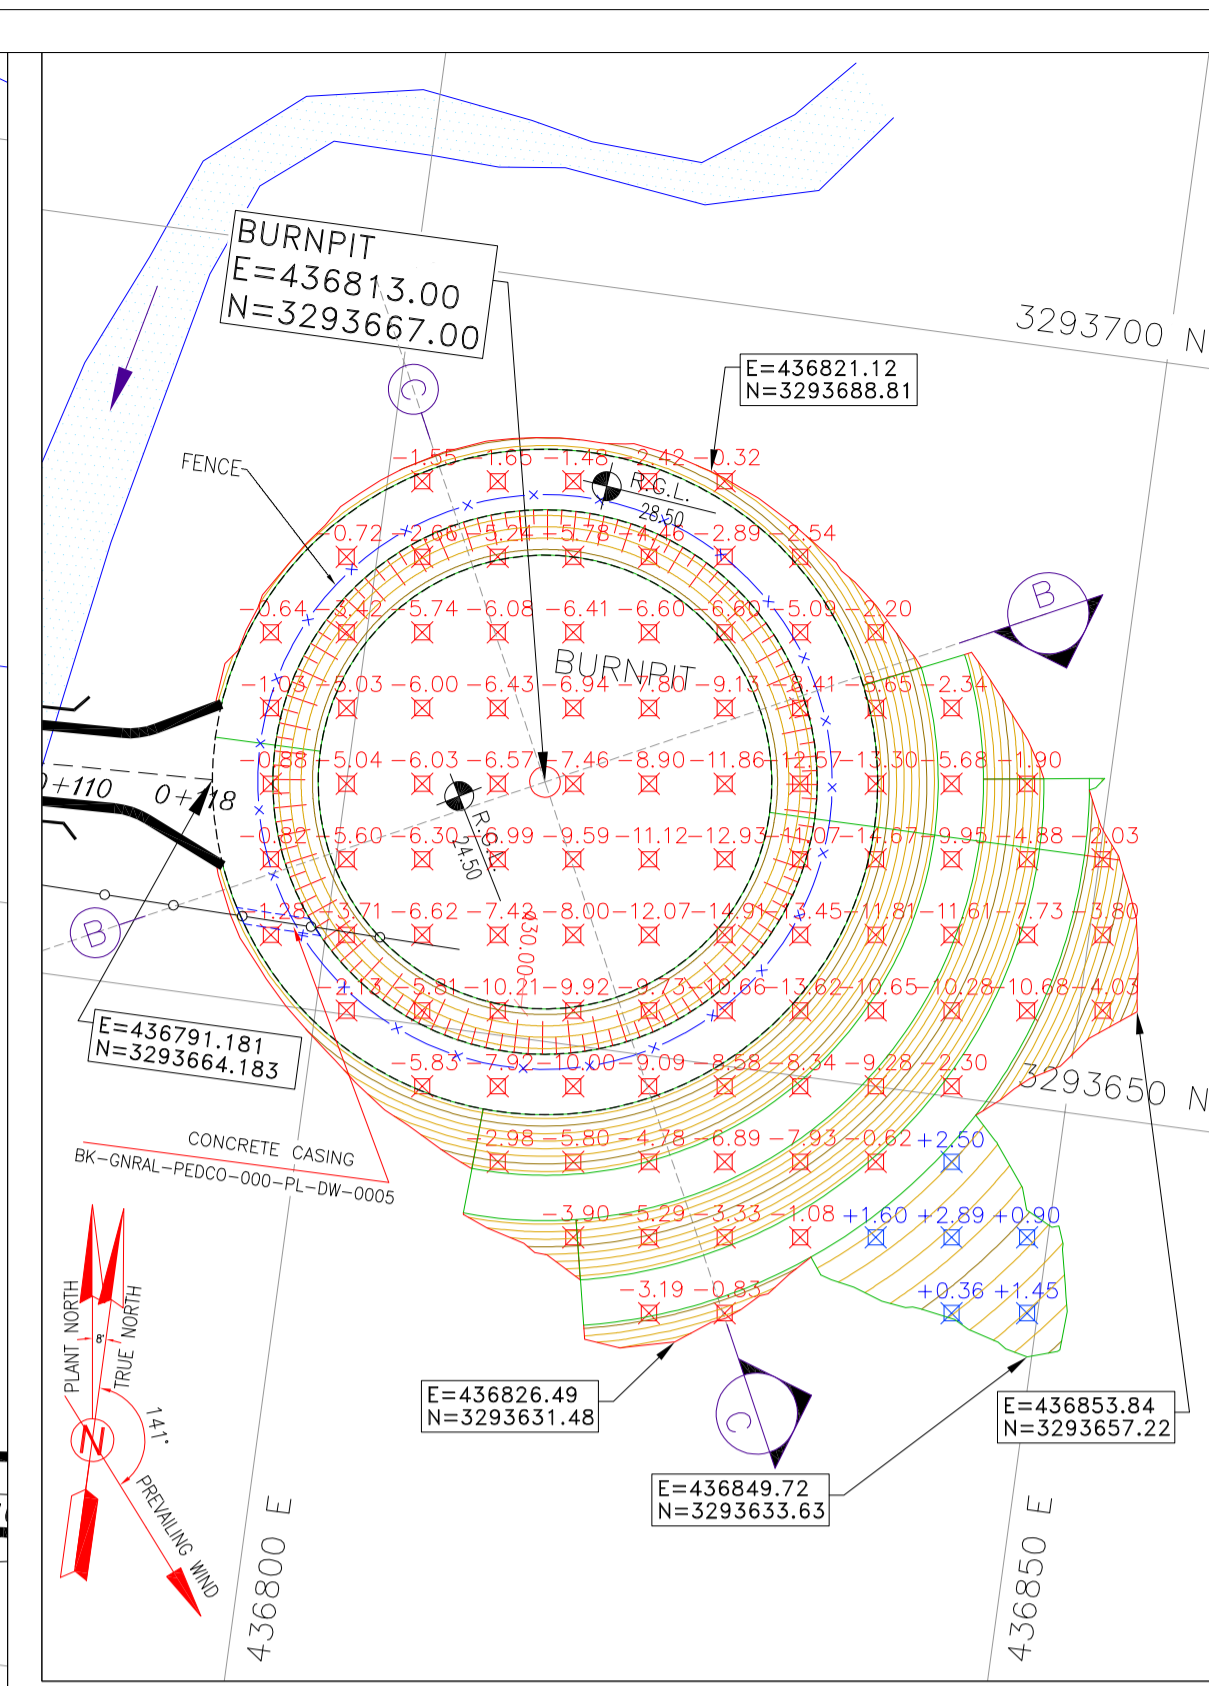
BURNPIT
E=436813.00
N=3293667.00

3293700 N

E=436821.12
N=3293688.81

C

FENCE

−1.55 −1.65 −1.48 −2.42 −0.32

R.G.L.
28.50

−0.72 −2.61 −5.24 −5.78 −4.46 −2.89 −2.54

−0.64 −3.42 −5.74 −6.08 −6.41 −6.60 −6.60 −5.09 −2.20

B

BURNPIT

−1.03 −5.03 −6.00 −6.43 −6.94 −7.80 −9.13 −8.41 −5.65 −2.34

−0.88 −5.04 −6.03 −6.57 −7.46 −8.90 −11.86 −12.57 −13.30 −5.68 −1.90

0+110 0+118

R.G.L.
24.50

−0.82 −5.60 −6.30 −6.99 −9.59 −11.12 −12.93 −11.07 −14.67 −9.95 −4.88 −2.03

B

−1.28 −3.71 −6.62 −7.42 −8.00 −12.07 −14.91 −13.45 −11.81 −11.61 −7.73 −3.80

Ø30.00

−2.13 −5.81 −10.21 −9.92 −9.73 −10.66 −13.62 −10.65 −10.28 −10.68 −4.03

E=436791.181
N=3293664.183

−5.83 −7.92 −10.00 −9.09 −8.58 −8.34 −9.28 −2.30

3293650 N

CONCRETE CASING
BK-GNRAL-PEDCO-000-PL-DW-0005

−2.98 −5.80 −4.78 −6.89 −7.93 −0.62 +2.50

−3.90 −5.29 −3.33 −1.08 +1.60 +2.89 +0.90

−3.19 −0.83 +0.36 +1.45

PLANT NORTH
TRUE NORTH
8°
N
141°
PREVAILING WIND

E=436826.49
N=3293631.48

C

E=436853.84
N=3293657.22

E=436849.72
N=3293633.63

436800 E

436850 E